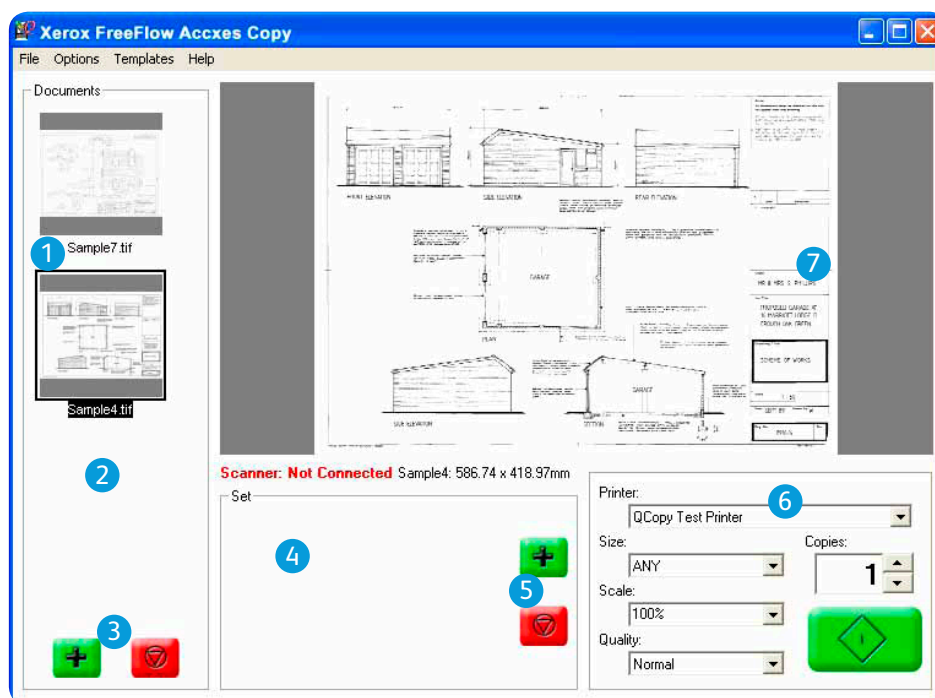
Xerox FreeFlow Accxes Copy

File Options Templates Help

Documents

1 Sample7.tif

Sample4.tif

2

3

FRONT ELEVATION SIDE ELEVATION REAR ELEVATION

GARAGE

PLAN

7

MR & MRS S. PHILLIPS

PROPOSED GARAGE AT

SCHEME OF WORKS

SIDE ELEVATION SECTION

GARAGE

Scanner: Not Connected Sample4: 586.74 x 418.97mm

Set

4

5

Printer:

6

QCopy Test Printer

Size:

ANY

Copies:

1

Scale:

100%

Quality:

Normal